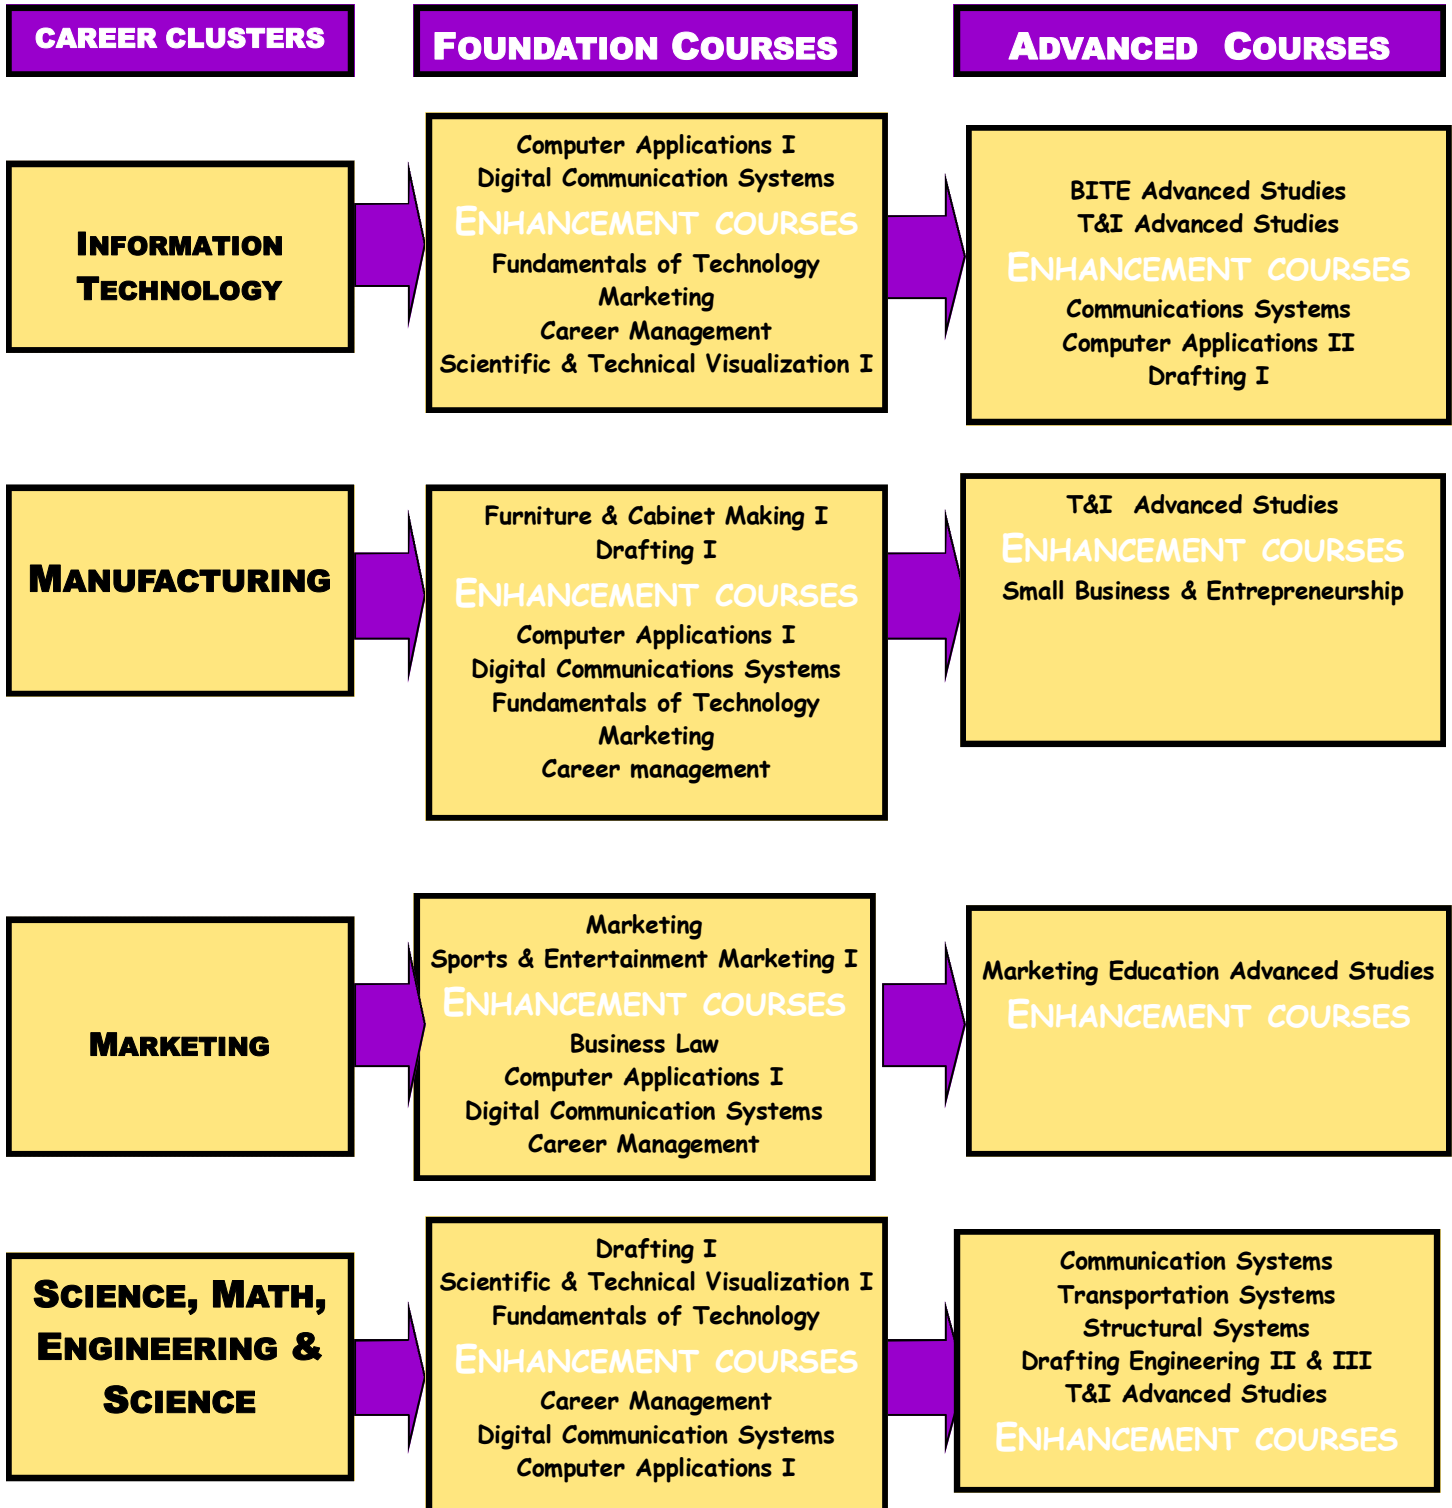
CAREER CLUSTERS

FOUNDATION COURSES

ADVANCED COURSES

INFORMATION TECHNOLOGY

Computer Applications I
Digital Communication Systems
ENHANCEMENT COURSES
Fundamentals of Technology
Marketing
Career Management
Scientific & Technical Visualization I

BITE Advanced Studies
T&I Advanced Studies
ENHANCEMENT COURSES
Communications Systems
Computer Applications II
Drafting I

MANUFACTURING

Furniture & Cabinet Making I
Drafting I
ENHANCEMENT COURSES
Computer Applications I
Digital Communications Systems
Fundamentals of Technology
Marketing
Career management

T&I Advanced Studies
ENHANCEMENT COURSES
Small Business & Entrepreneurship

MARKETING

Marketing
Sports & Entertainment Marketing I
ENHANCEMENT COURSES
Business Law
Computer Applications I
Digital Communication Systems
Career Management

Marketing Education Advanced Studies
ENHANCEMENT COURSES

SCIENCE, MATH, ENGINEERING & SCIENCE

Drafting I
Scientific & Technical Visualization I
Fundamentals of Technology
ENHANCEMENT COURSES
Career Management
Digital Communication Systems
Computer Applications I

Communication Systems
Transportation Systems
Structural Systems
Drafting Engineering II & III
T&I Advanced Studies
ENHANCEMENT COURSES